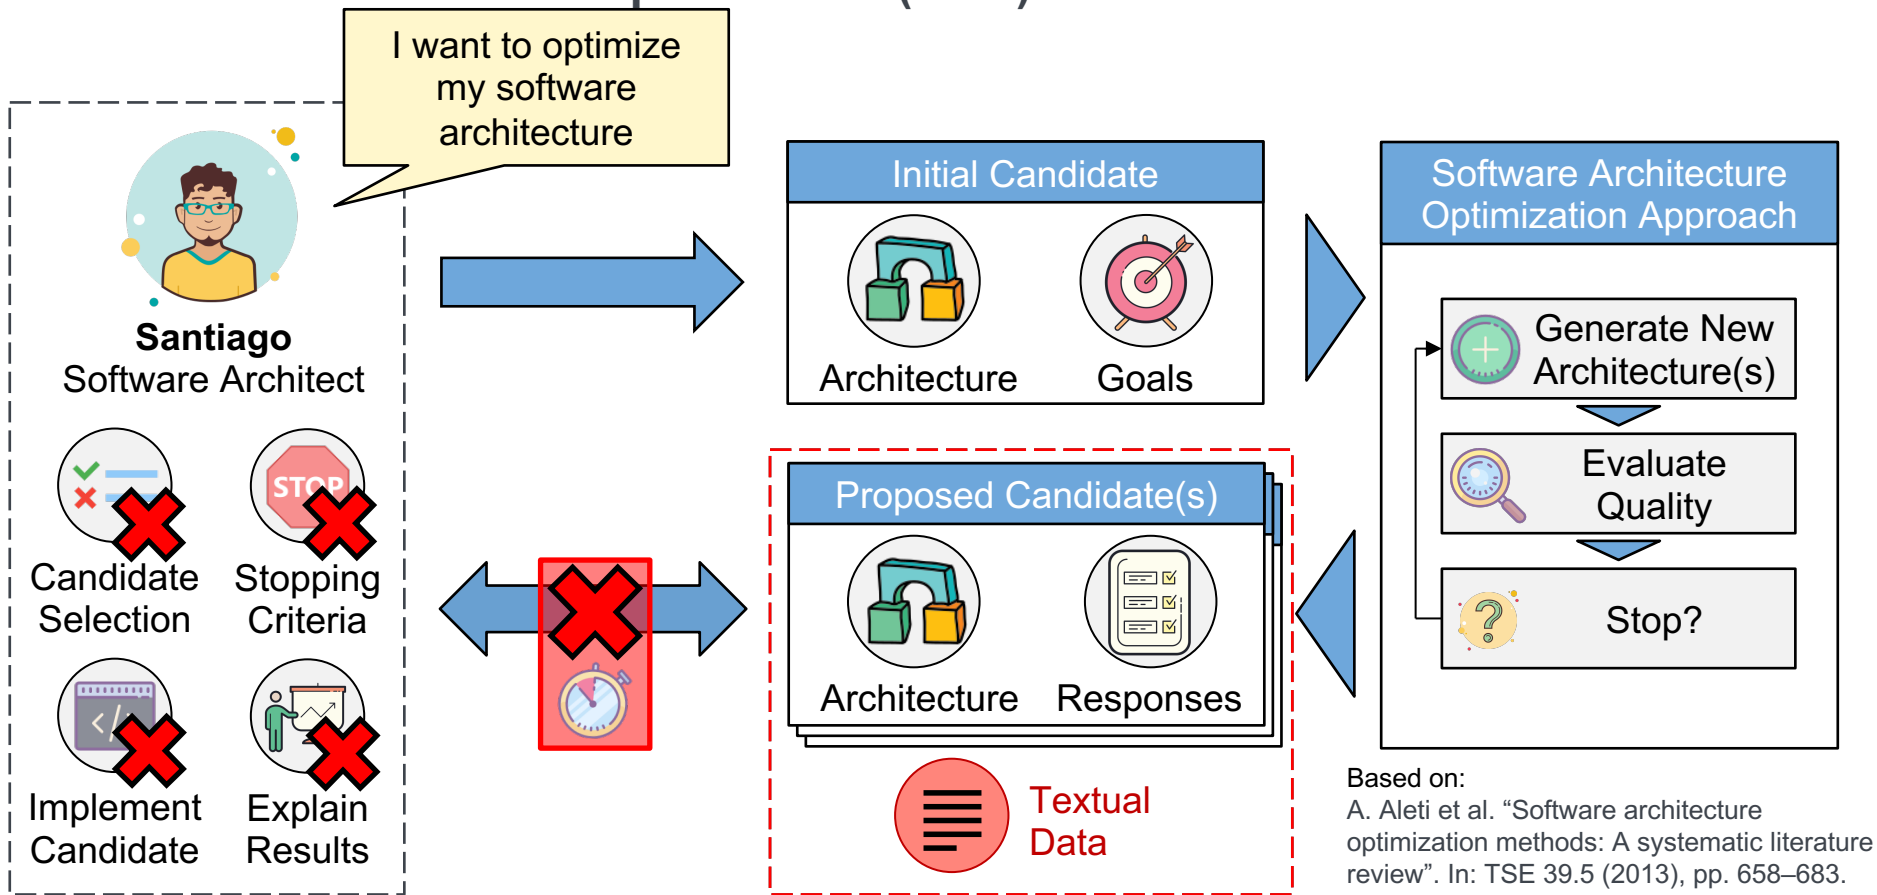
I want to optimize my software architecture

Santiago
Software Architect

STOP

Candidate Selection

Stopping Criteria

Implement Candidate

Explain Results

Initial Candidate

Architecture

Goals

Software Architecture Optimization Approach

Generate New Architecture(s)

Evaluate Quality

Stop?

Proposed Candidate(s)

Architecture

Responses

Textual Data

Based on:
A. Aleti et al. “Software architecture optimization methods: A systematic literature review”. In: TSE 39.5 (2013), pp. 658–683.